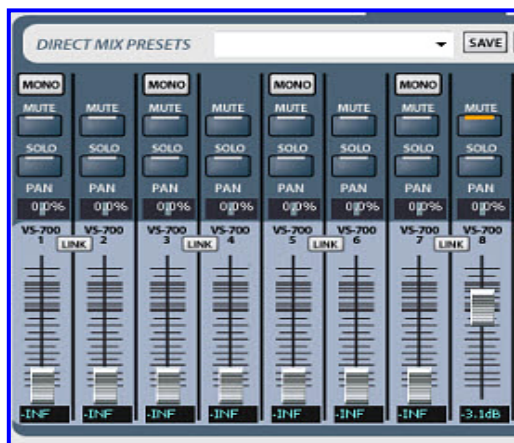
DIRECT MIX PRESETS SAVE

MONO MONO MONO MONO

MUTE MUTE MUTE MUTE MUTE MUTE MUTE MUTE

SOLO SOLO SOLO SOLO SOLO SOLO SOLO SOLO

PAN PAN PAN PAN PAN PAN PAN PAN

0.0% 0.0% 0.0% 0.0% 0.0% 0.0% 0.0% 0.0%

VS-700 1 LINK VS-700 2 VS-700 3 LINK VS-700 4 VS-700 5 LINK VS-700 6 VS-700 7 LINK VS-700 8

-INF -INF -INF -INF -INF -INF -INF -3.1dB